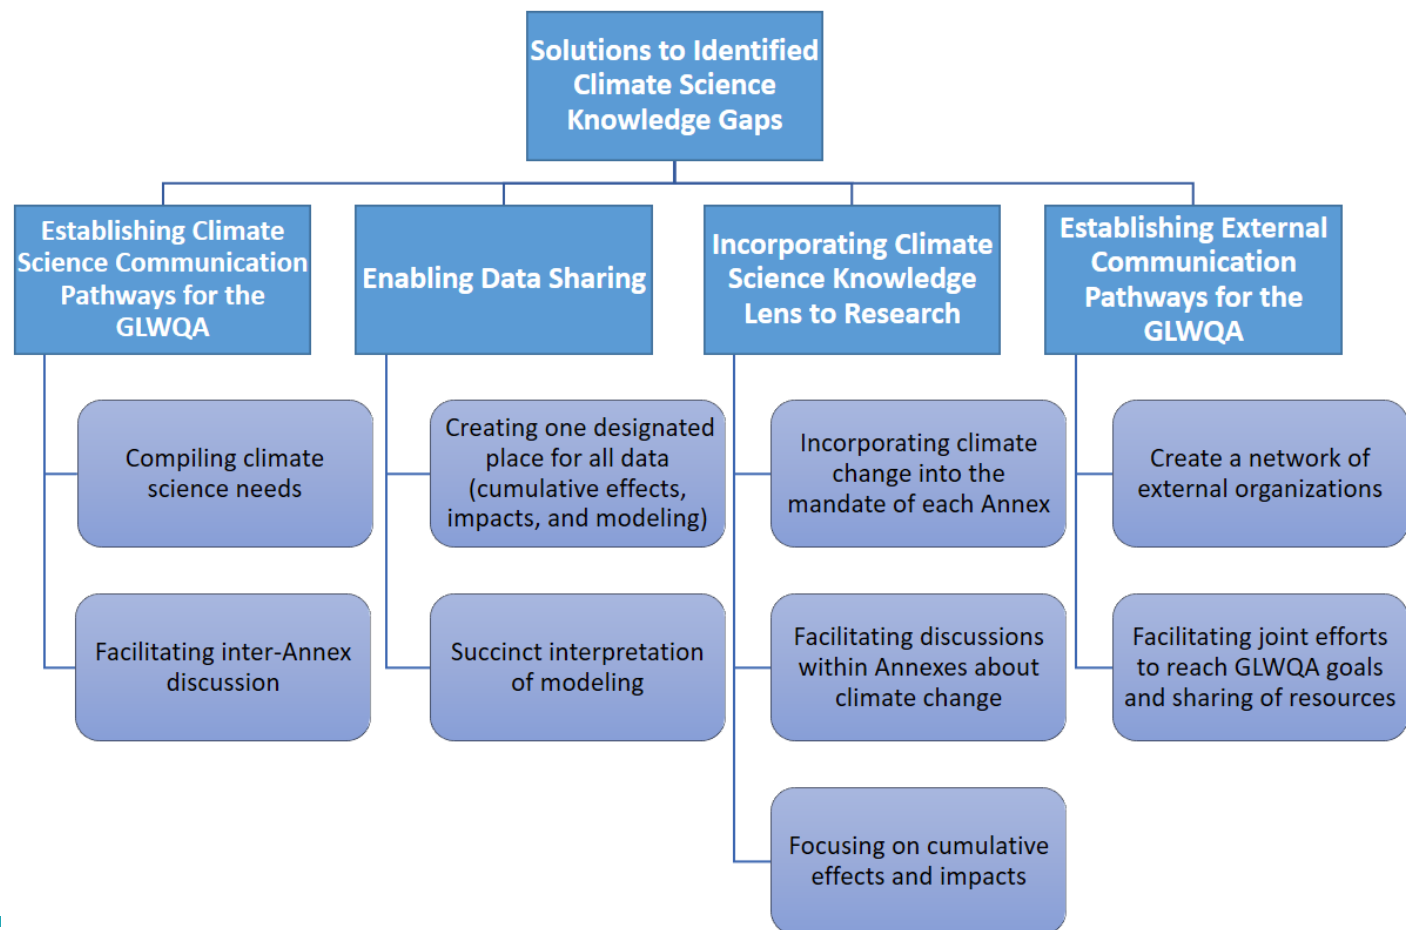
Solutions to Identified Climate Science Knowledge Gaps

Establishing Climate Science Communication Pathways for the GLWQA

Compiling climate science needs

Facilitating inter-Annex discussion

Enabling Data Sharing

Creating one designated place for all data (cumulative effects, impacts, and modeling)

Succinct interpretation of modeling

Incorporating Climate Science Knowledge Lens to Research

Incorporating climate change into the mandate of each Annex

Facilitating discussions within Annexes about climate change

Focusing on cumulative effects and impacts

Establishing External Communication Pathways for the GLWQA

Create a network of external organizations

Facilitating joint efforts to reach GLWQA goals and sharing of resources